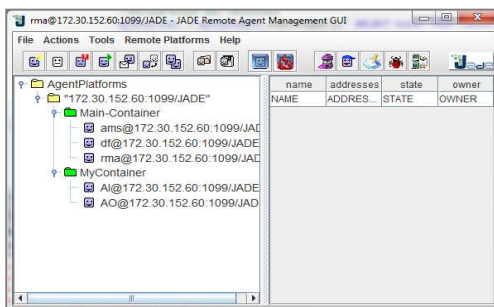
rma@172.30.152.60:1099/JADE - JADE Remote Agent Management GUI

File Actions Tools Remote Platforms Help

AgentPlatforms
"172.30.152.60:1099/JADE"
Main-Container
ams@172.30.152.60:1099/JAD
df@172.30.152.60:1099/JADE
rma@172.30.152.60:1099/JAD
MyContainer
AI@172.30.152.60:1099/JADE
AO@172.30.152.60:1099/JAD

| name | addresses | state | owner |
|---|---|---|---|
| NAME | ADDRES... | STATE | OWNER |